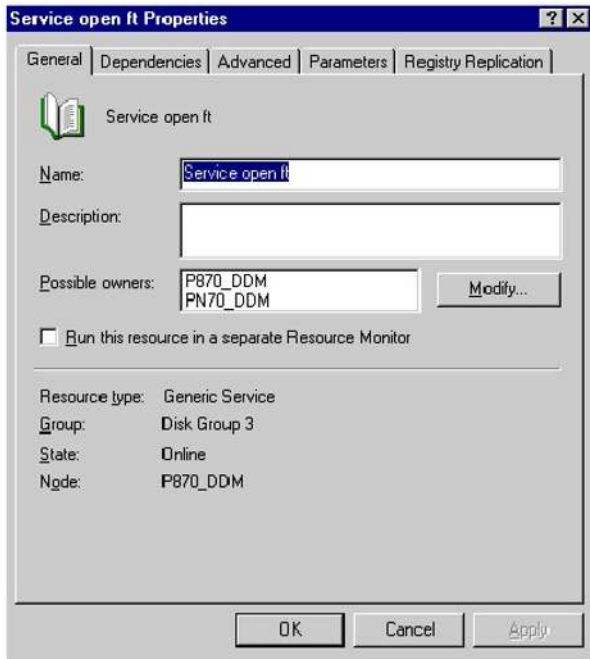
Service open ft Properties

? X

General | Dependencies | Advanced | Parameters | Registry Replication

Service open ft

Name: Service open ft

Description:

Possible owners: P870_DDM
PN70_DDM

Modify...

Run this resource in a separate Resource Monitor

Resource type: Generic Service
Group: Disk Group 3
State: Online
Node: P870_DDM

OK | Cancel | Apply